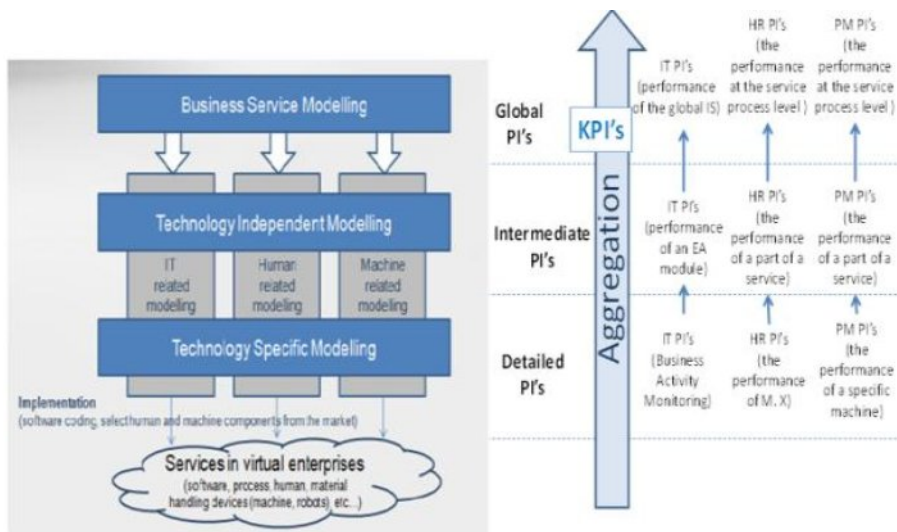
Business Service Modelling

Technology Independent Modelling

IT related modeling

Human related modeling

Machine related modeling

Technology Specific Modelling

Implementation
(software coding, select human and machine components from the market)

Services in virtual enterprises
(software, process, human, material handling devices (machine, robots), etc...)

Global PI's

Intermediate PI's

Detailed PI's

KPI's

Aggregation

IT PI's (performance of the global IS)

HR PI's (the performance at the service process level)

PM PI's (the performance at the service process level)

IT PI's (performance of an EA module)

HR PI's (the performance of a part of a service)

PM PI's (the performance of a part of a service)

IT PI's (Business Activity Monitoring)

HR PI's (the performance of M. X)

PM PI's (the performance of a specific machine)